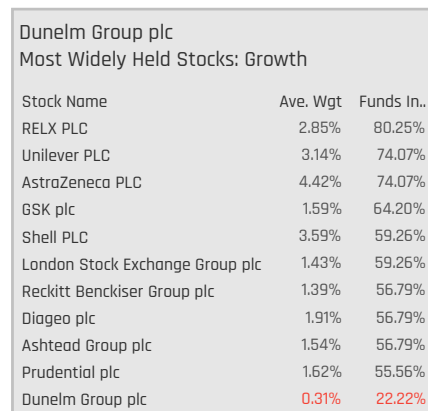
Dunelm Group plc
Most Widely Held Stocks: Growth

| Stock Name | Ave. Wgt | Funds In.. |
|---|---|---|
| RELX PLC | 2.85% | 80.25% |
| Unilever PLC | 3.14% | 74.07% |
| AstraZeneca PLC | 4.42% | 74.07% |
| GSK plc | 1.59% | 64.20% |
| Shell PLC | 3.59% | 59.26% |
| London Stock Exchange Group plc | 1.43% | 59.26% |
| Reckitt Benckiser Group plc | 1.39% | 56.79% |
| Diageo plc | 1.91% | 56.79% |
| Ashtead Group plc | 1.54% | 56.79% |
| Prudential plc | 1.62% | 55.56% |
| Dunelm Group plc | 0.31% | 22.22% |